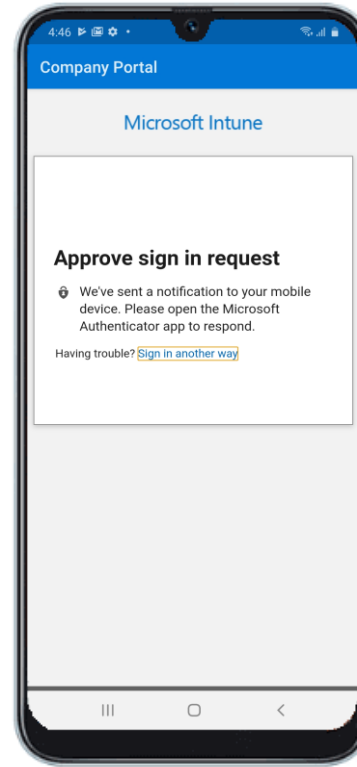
4:46

Company Portal

Microsoft Intune

Approve sign in request

We've sent a notification to your mobile device. Please open the Microsoft Authenticator app to respond.

Having trouble? Sign in another way